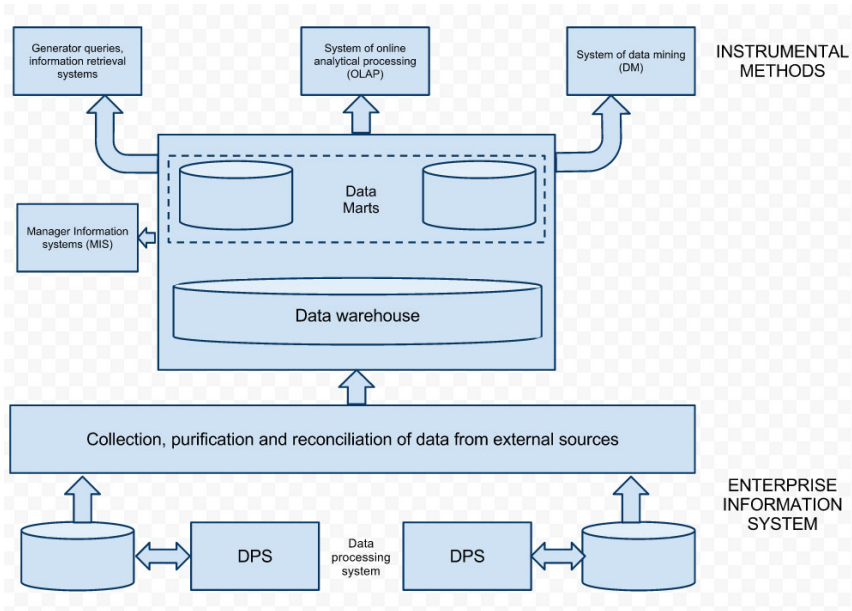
Generator queries, information retrieval systems

System of online analytical processing (OLAP)

System of data mining (DM)

INSTRUMENTAL METHODS

Data Marts

Manager Information systems (MIS)

Data warehouse

Collection, purification and reconciliation of data from external sources

ENTERPRISE INFORMATION SYSTEM

DPS

Data processing system

DPS